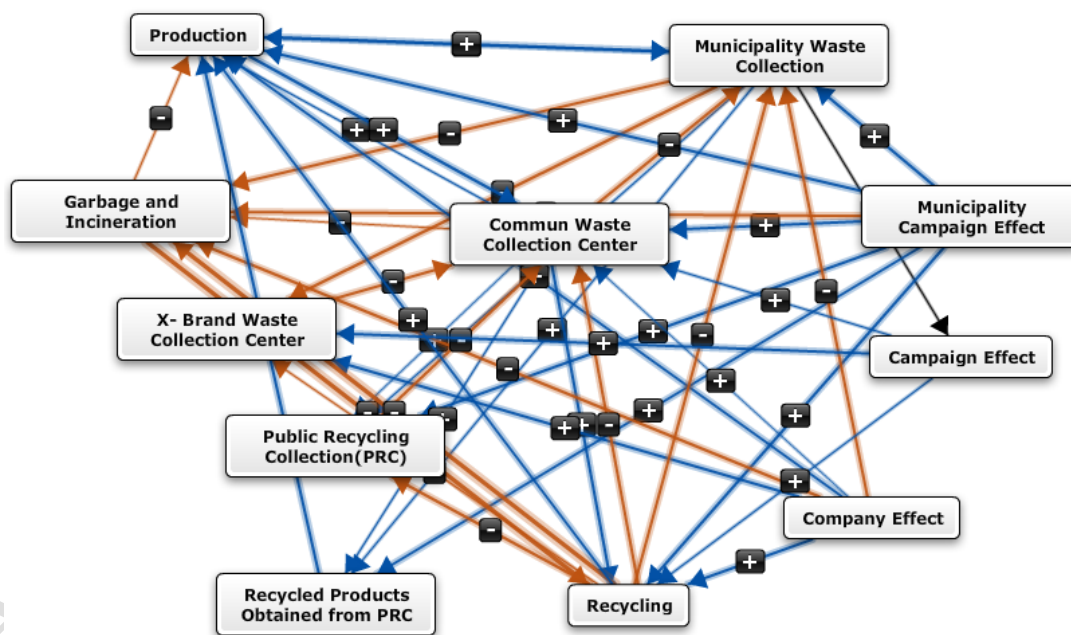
Production

Municipality Waste Collection

Garbage and Incineration

Commun Waste Collection Center

Municipality Campaign Effect

X- Brand Waste Collection Center

Campaign Effect

Public Recycling Collection(PRC)

Company Effect

Recycled Products Obtained from PRC

Recycling

+ + + + - - + - - - - + + - + + - + + - - + + - + + + + + - + + - +